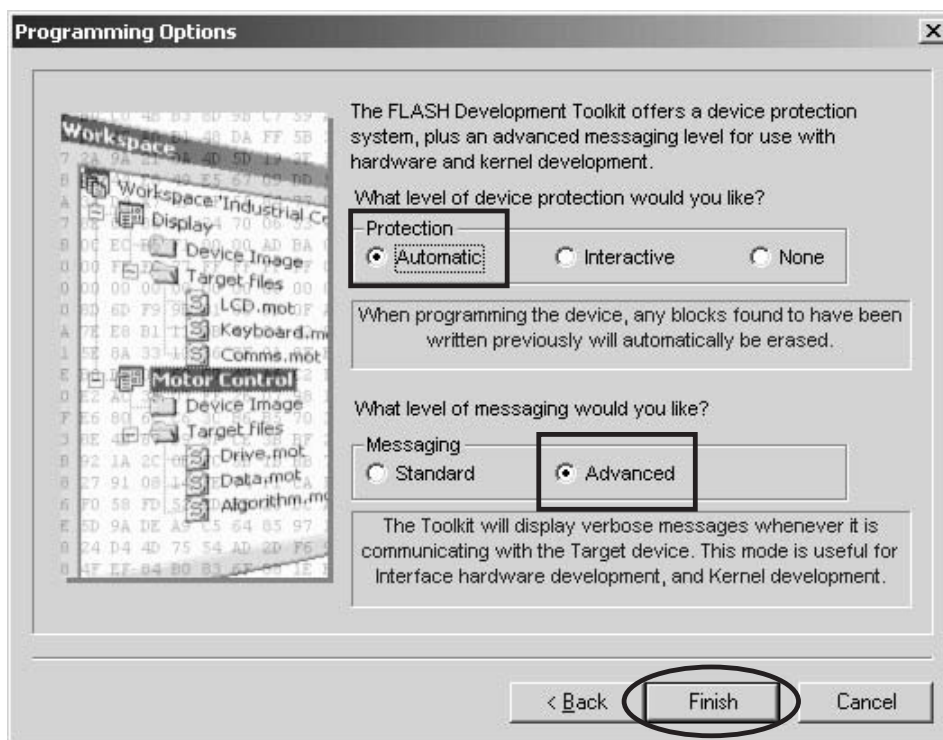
Programming Options

Workspace
Workspace 'Industrial Co
Display
Device Image
Target files
LCD.mot
Keyboard.m
Comms.mot
Motor Control
Device Image
Target files
Drive.mot
Data.mot
Algorithm.m

The FLASH Development Toolkit offers a device protection system, plus an advanced messaging level for use with hardware and kernel development.

What level of device protection would you like?

Protection
Automatic
Interactive
None

When programming the device, any blocks found to have been written previously will automatically be erased.

What level of messaging would you like?

Messaging
Standard
Advanced

The Toolkit will display verbose messages whenever it is communicating with the Target device. This mode is useful for Interface hardware development, and Kernel development.

< Back
Finish
Cancel